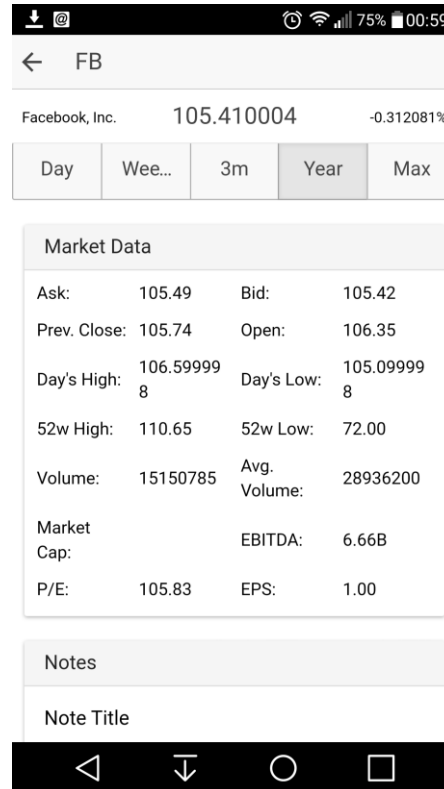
75% 00:59

← FB

Facebook, Inc. 105.410004 -0.312081%

| Day | Wee... | 3m | Year | Max |
|---|---|---|---|---|

Market Data

| | | | |
|---|---|---|---|
| Ask: | 105.49 | Bid: | 105.42 |
| Prev. Close: | 105.74 | Open: | 106.35 |
| Day's High: | 106.599998 | Day's Low: | 105.099998 |
| 52w High: | 110.65 | 52w Low: | 72.00 |
| Volume: | 15150785 | Avg. Volume: | 28936200 |
| Market Cap: | | EBITDA: | 6.66B |
| P/E: | 105.83 | EPS: | 1.00 |

Notes

Note Title